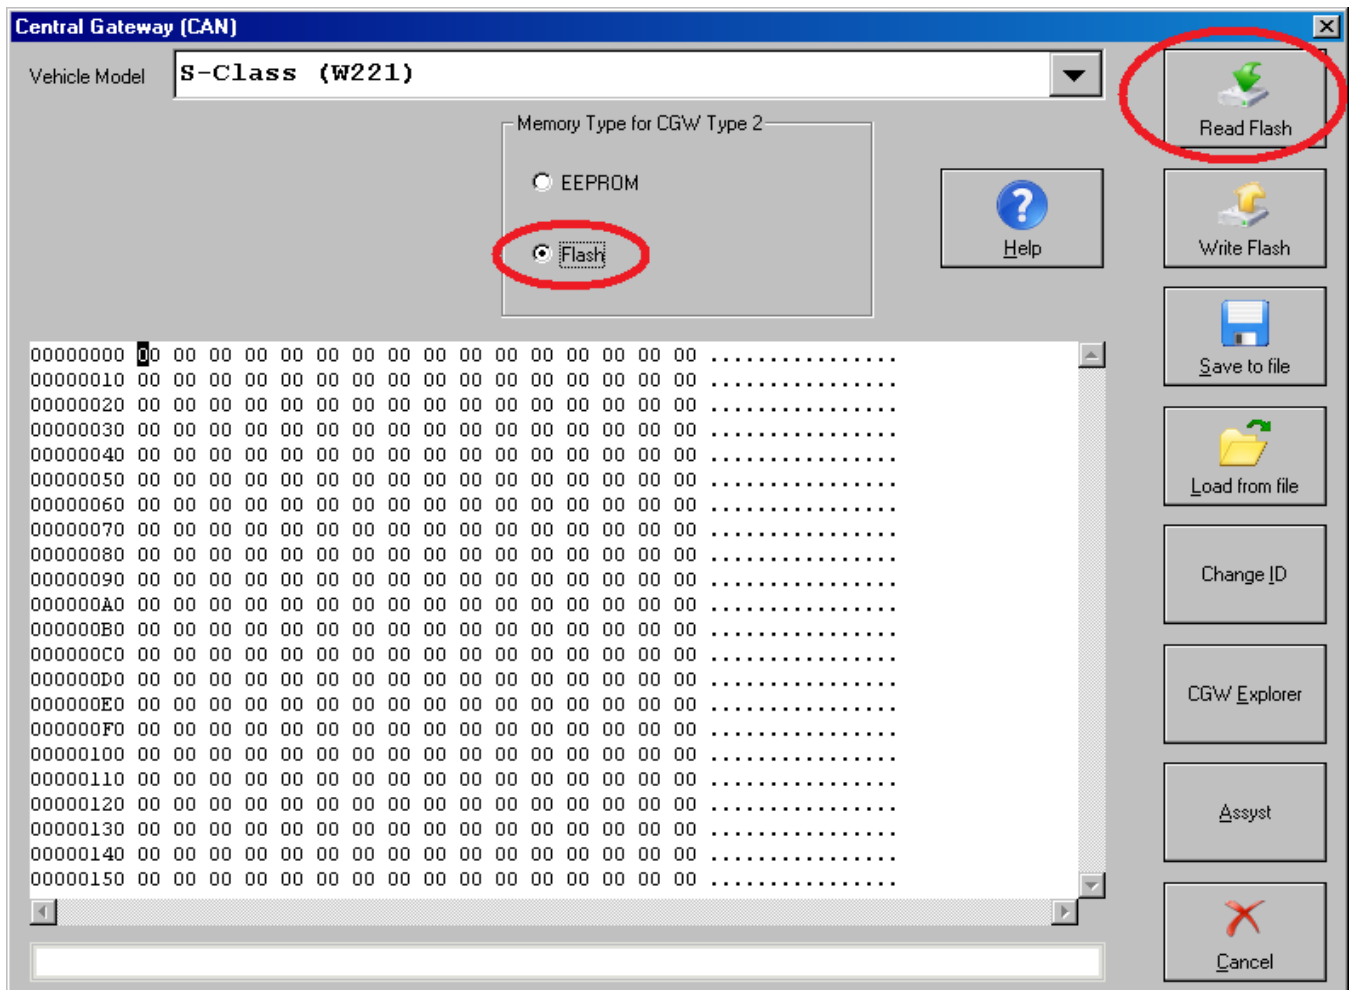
Central Gateway (CAN)

Vehicle Model S-Class (W221)

Memory Type for CGW Type 2

EEPROM

Flash

Help

Read Flash

Write Flash

Save to file

Load from file

Change ID

CGW Explorer

Assyst

Cancel

00000000 00 00 00 00 00 00 00 00 00 00 00 00 00 00 00 00 ................
00000010 00 00 00 00 00 00 00 00 00 00 00 00 00 00 00 00 ................
00000020 00 00 00 00 00 00 00 00 00 00 00 00 00 00 00 00 ................
00000030 00 00 00 00 00 00 00 00 00 00 00 00 00 00 00 00 ................
00000040 00 00 00 00 00 00 00 00 00 00 00 00 00 00 00 00 ................
00000050 00 00 00 00 00 00 00 00 00 00 00 00 00 00 00 00 ................
00000060 00 00 00 00 00 00 00 00 00 00 00 00 00 00 00 00 ................
00000070 00 00 00 00 00 00 00 00 00 00 00 00 00 00 00 00 ................
00000080 00 00 00 00 00 00 00 00 00 00 00 00 00 00 00 00 ................
00000090 00 00 00 00 00 00 00 00 00 00 00 00 00 00 00 00 ................
000000A0 00 00 00 00 00 00 00 00 00 00 00 00 00 00 00 00 ................
000000B0 00 00 00 00 00 00 00 00 00 00 00 00 00 00 00 00 ................
000000C0 00 00 00 00 00 00 00 00 00 00 00 00 00 00 00 00 ................
000000D0 00 00 00 00 00 00 00 00 00 00 00 00 00 00 00 00 ................
000000E0 00 00 00 00 00 00 00 00 00 00 00 00 00 00 00 00 ................
000000F0 00 00 00 00 00 00 00 00 00 00 00 00 00 00 00 00 ................
00000100 00 00 00 00 00 00 00 00 00 00 00 00 00 00 00 00 ................
00000110 00 00 00 00 00 00 00 00 00 00 00 00 00 00 00 00 ................
00000120 00 00 00 00 00 00 00 00 00 00 00 00 00 00 00 00 ................
00000130 00 00 00 00 00 00 00 00 00 00 00 00 00 00 00 00 ................
00000140 00 00 00 00 00 00 00 00 00 00 00 00 00 00 00 00 ................
00000150 00 00 00 00 00 00 00 00 00 00 00 00 00 00 00 00 ................